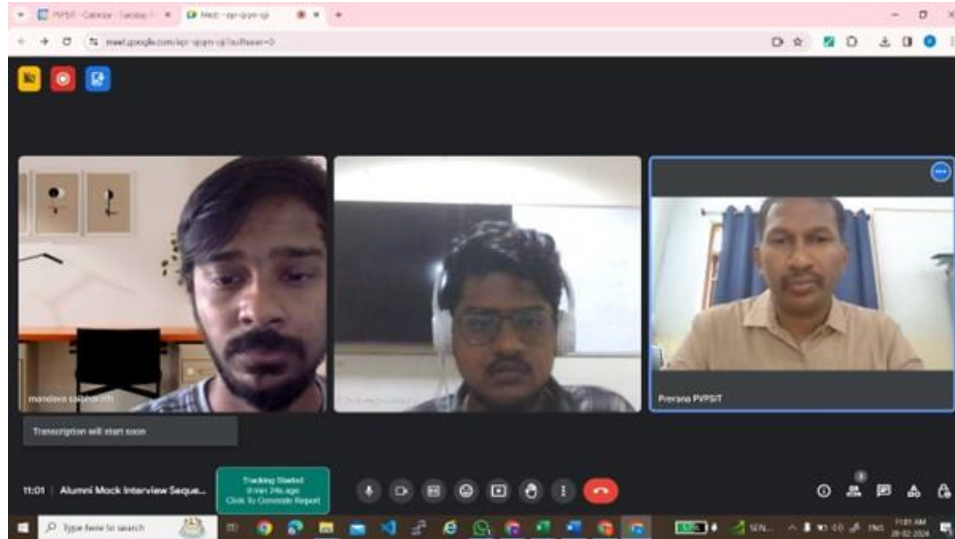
PVPSIT - Calendar - Tuesday | Meet - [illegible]

meet.google.com/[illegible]?authuser=0

mandava saiphaneeth

Prerana PVPSIT

Transcription will start soon

11:01 | Alumni Mock Interview Seque...

Tracking Started
9 min 24s ago
Click To Generate Report

Type here to search

SEN...

ENG

11:01 AM
28-02-2024